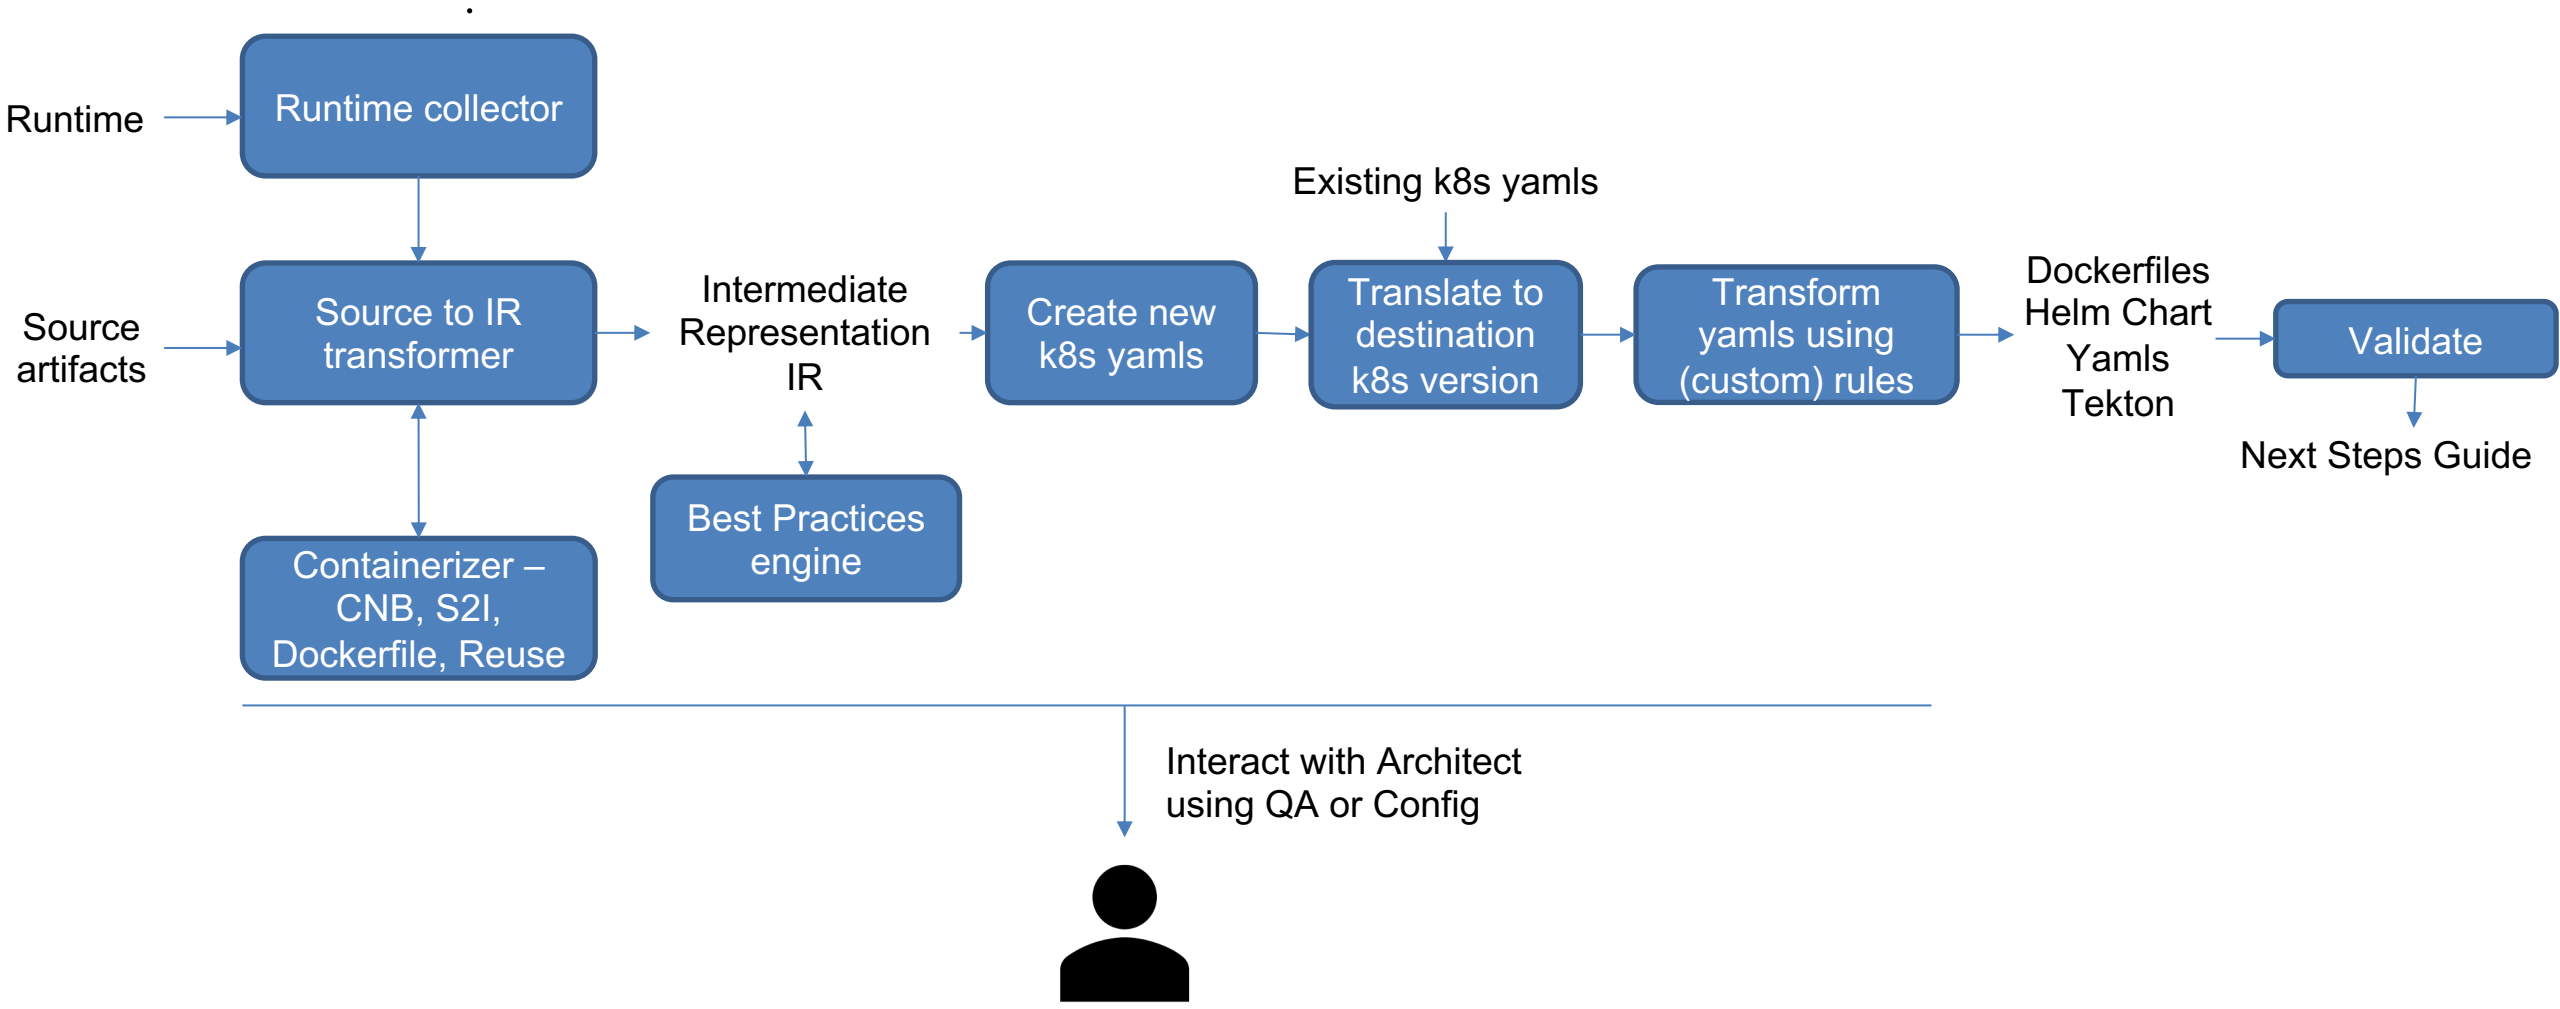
Runtime

Runtime collector

Existing k8s yamls

Source artifacts

Source to IR transformer

Intermediate Representation IR

Create new k8s yamls

Translate to destination k8s version

Transform yamls using (custom) rules

Dockerfiles
Helm Chart
Yamls
Tekton

Validate

Next Steps Guide

Best Practices engine

Containerizer – CNB, S2I, Dockerfile, Reuse

Interact with Architect using QA or Config